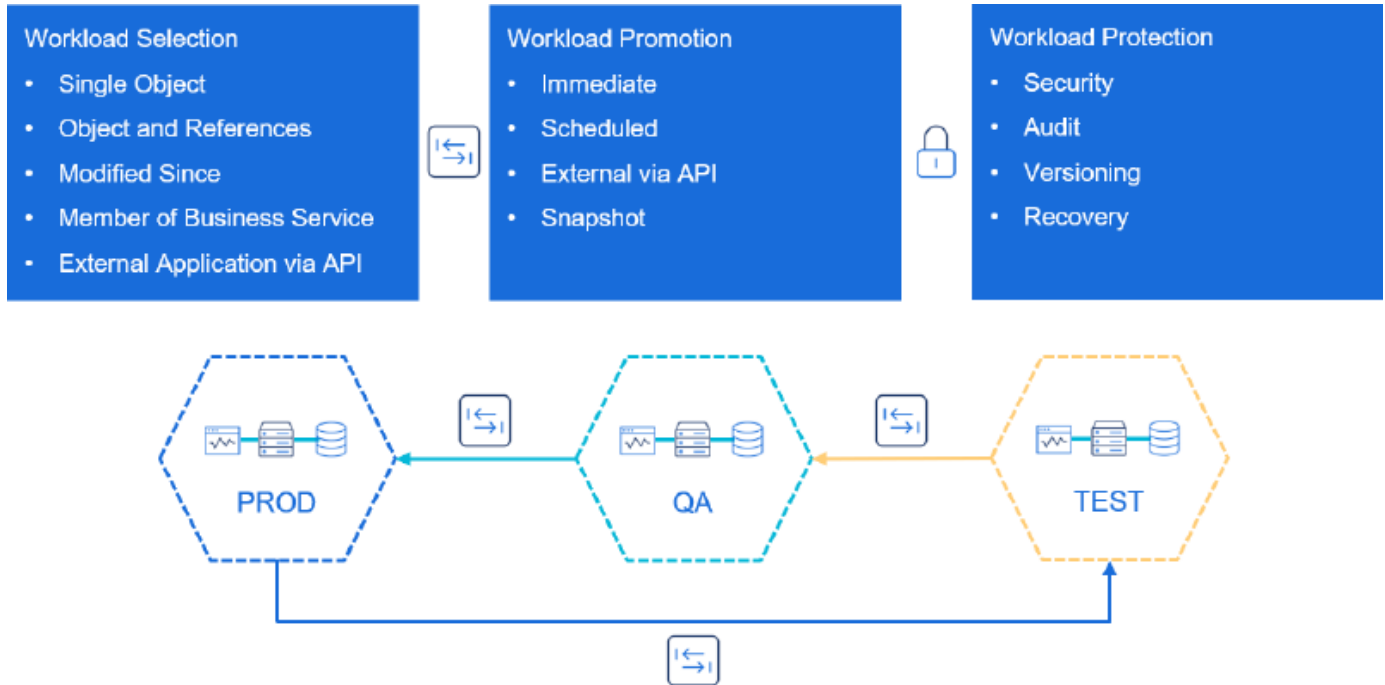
Workload Selection

- Single Object
- Object and References
- Modified Since
- Member of Business Service
- External Application via API

Workload Promotion

- Immediate
- Scheduled
- External via API
- Snapshot

Workload Protection

- Security
- Audit
- Versioning
- Recovery

PROD

QA

TEST